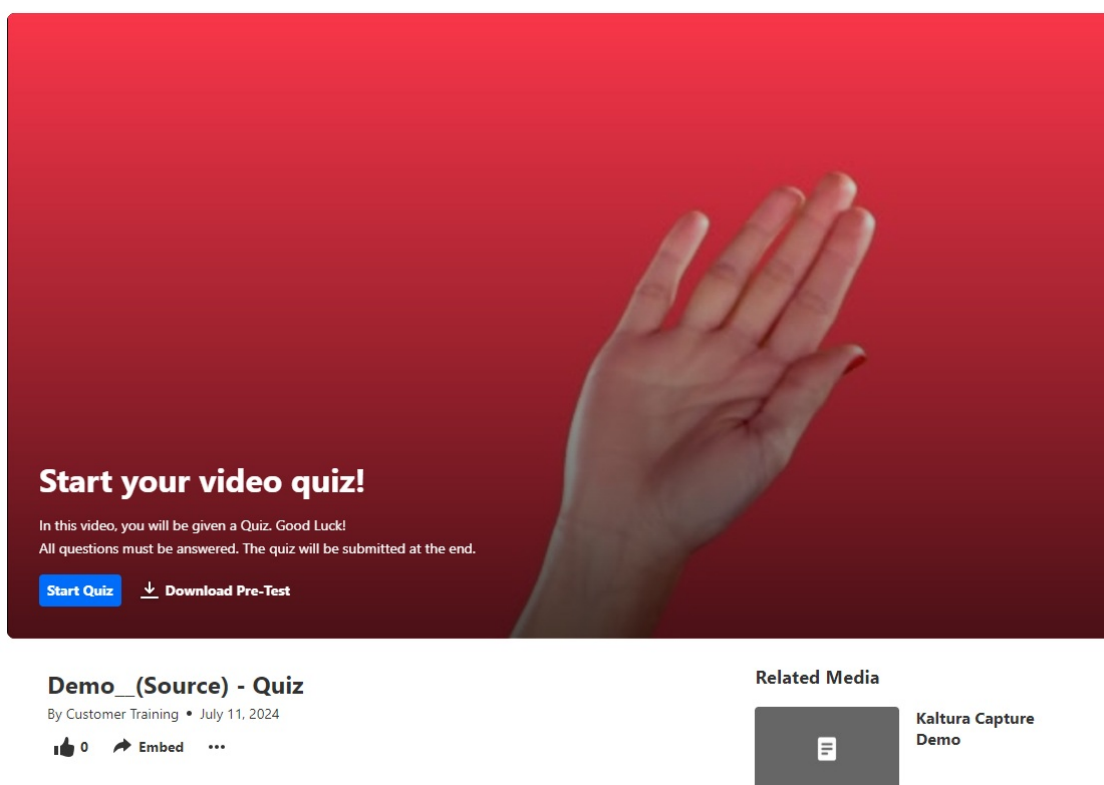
Start your video quiz!

In this video, you will be given a Quiz. Good Luck!
All questions must be answered. The quiz will be submitted at the end.

Start Quiz

Download Pre-Test

Demo__(Source) - Quiz

By Customer Training • July 11, 2024

0 Embed •••

Related Media

Kaltura Capture Demo